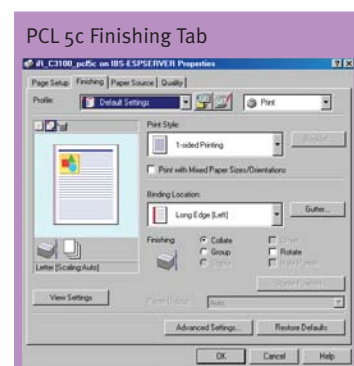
PCL 5c Finishing Tab

iR_C3100_pcl5c on IBS-ESPSERVER Properties

Page Setup | Finishing | Paper Source | Quality

Profile: Default Settings

Print

Print Style:

1-sided Printing

Booklet...

Print with Mixed Paper Sizes/Orientations

Binding Location:

Long Edge [Left]

Gutter...

Finishing:

Collate

Group

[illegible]

Offset

Rotate

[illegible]

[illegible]

Letter [Scaling:Auto]

View Settings

Paper Output: Auto

Advanced Settings...

Restore Defaults

OK

Cancel

Help